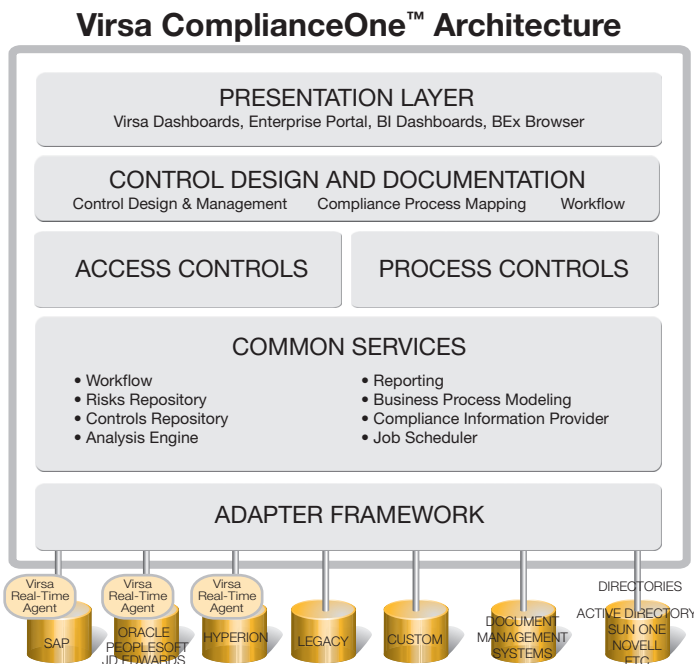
Virsa ComplianceOne™ Architecture

PRESENTATION LAYER
Virsa Dashboards, Enterprise Portal, BI Dashboards, BEx Browser

CONTROL DESIGN AND DOCUMENTATION
Control Design & Management Compliance Process Mapping Workflow

ACCESS CONTROLS

PROCESS CONTROLS

COMMON SERVICES
• Workflow
• Risks Repository
• Controls Repository
• Analysis Engine
• Reporting
• Business Process Modeling
• Compliance Information Provider
• Job Scheduler

ADAPTER FRAMEWORK

Virsa Real-Time Agent
SAP

Virsa Real-Time Agent
ORACLE PEOPLESOFT JD EDWARDS

Virsa Real-Time Agent
HYPERION

LEGACY

CUSTOM

DOCUMENT MANAGEMENT SYSTEMS

DIRECTORIES
ACTIVE DIRECTORY
SUN ONE
NOVELL
ETC